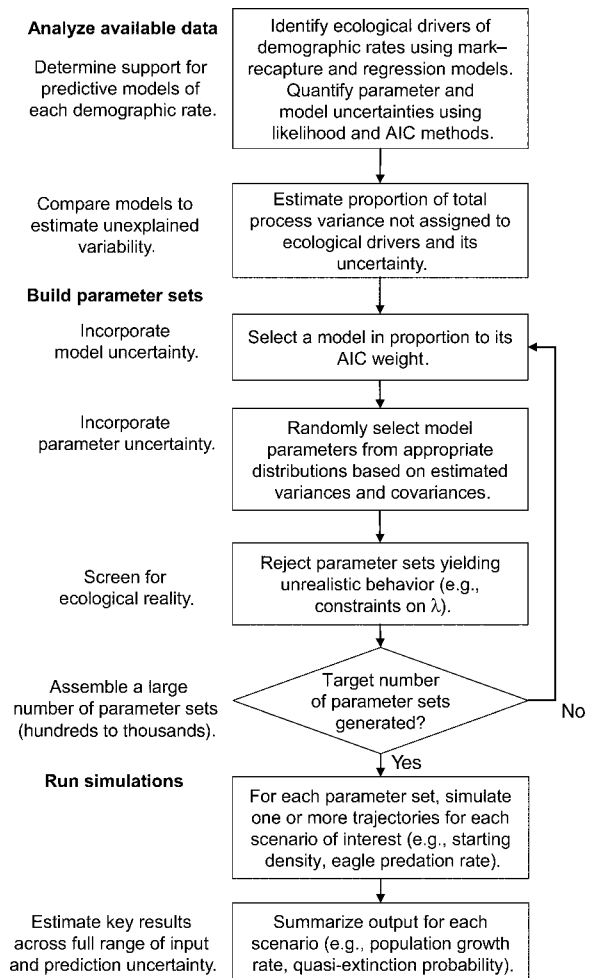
**Analyze available data**

Determine support for predictive models of each demographic rate.

Identify ecological drivers of demographic rates using mark–recapture and regression models. Quantify parameter and model uncertainties using likelihood and AIC methods.

Compare models to estimate unexplained variability.

Estimate proportion of total process variance not assigned to ecological drivers and its uncertainty.

**Build parameter sets**

Incorporate model uncertainty.

Select a model in proportion to its AIC weight.

Incorporate parameter uncertainty.

Randomly select model parameters from appropriate distributions based on estimated variances and covariances.

Screen for ecological reality.

Reject parameter sets yielding unrealistic behavior (e.g., constraints on $\lambda$).

Assemble a large number of parameter sets (hundreds to thousands).

Target number of parameter sets generated?

No

Yes

**Run simulations**

For each parameter set, simulate one or more trajectories for each scenario of interest (e.g., starting density, eagle predation rate).

Estimate key results across full range of input and prediction uncertainty.

Summarize output for each scenario (e.g., population growth rate, quasi-extinction probability).